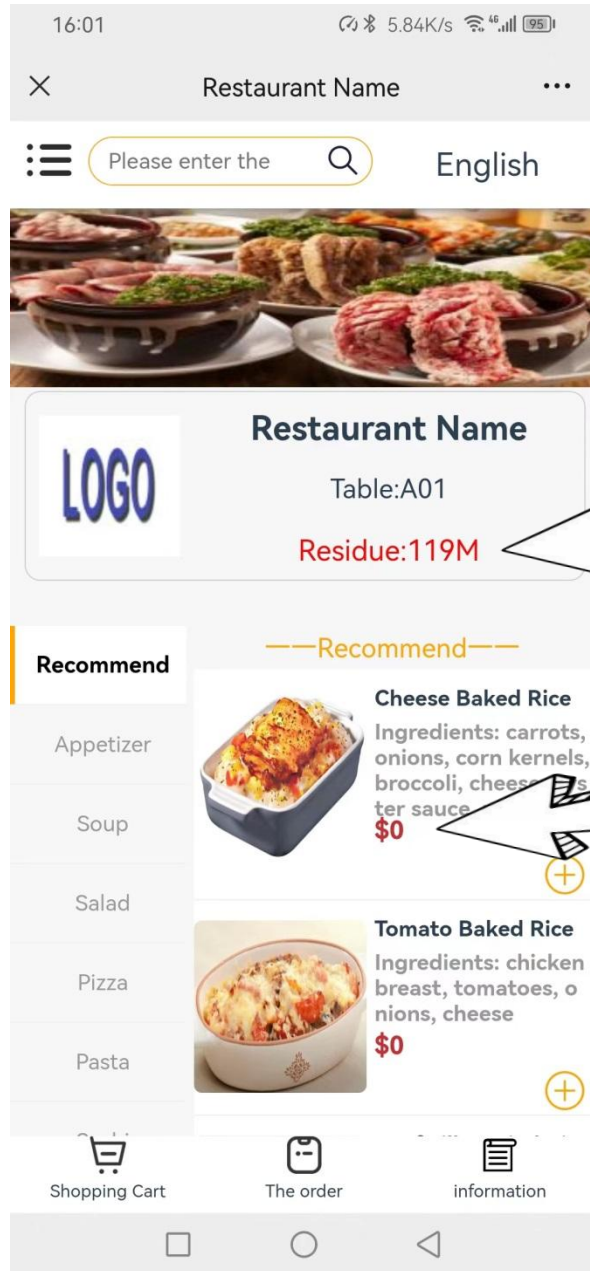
16:01 5.84K/s 95

Restaurant Name

Please enter the

English

LOGO

Restaurant Name

Table:A01

Residue:119M

Recommend

Appetizer

Soup

Salad

Pizza

Pasta

——Recommend——

Cheese Baked Rice

Ingredients: carrots, onions, corn kernels, broccoli, chees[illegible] ter sauce

$0

Tomato Baked Rice

Ingredients: chicken breast, tomatoes, onions, cheese

$0

Shopping Cart

The order

information